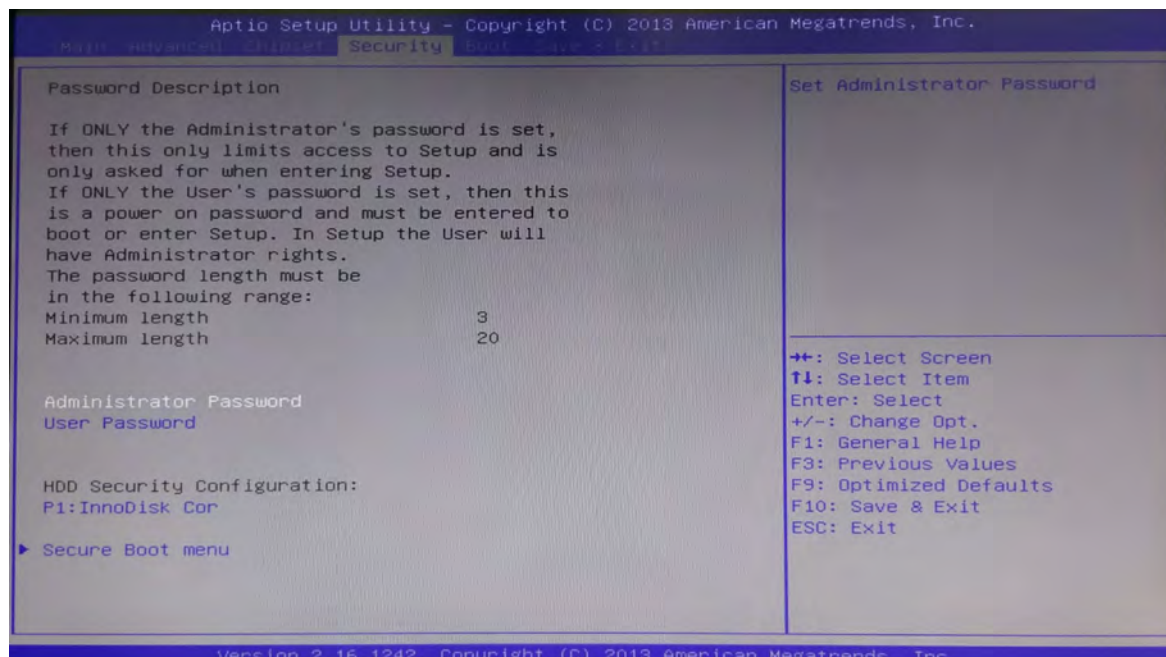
Aptio Setup Utility – Copyright (C) 2013 American Megatrends, Inc.
Main Advanced Chipset Security Boot Save & Exit

Password Description

If ONLY the Administrator's password is set, then this only limits access to Setup and is only asked for when entering Setup.
If ONLY the User's password is set, then this is a power on password and must be entered to boot or enter Setup. In Setup the User will have Administrator rights.
The password length must be in the following range:
Minimum length 3
Maximum length 20

Administrator Password
User Password

HDD Security Configuration:
P1:InnoDisk Cor

► Secure Boot menu

Set Administrator Password

→←: Select Screen
↑↓: Select Item
Enter: Select
+/-: Change Opt.
F1: General Help
F3: Previous Values
F9: Optimized Defaults
F10: Save & Exit
ESC: Exit

Version 2.16.1242. Copyright (C) 2013 American Megatrends, Inc.